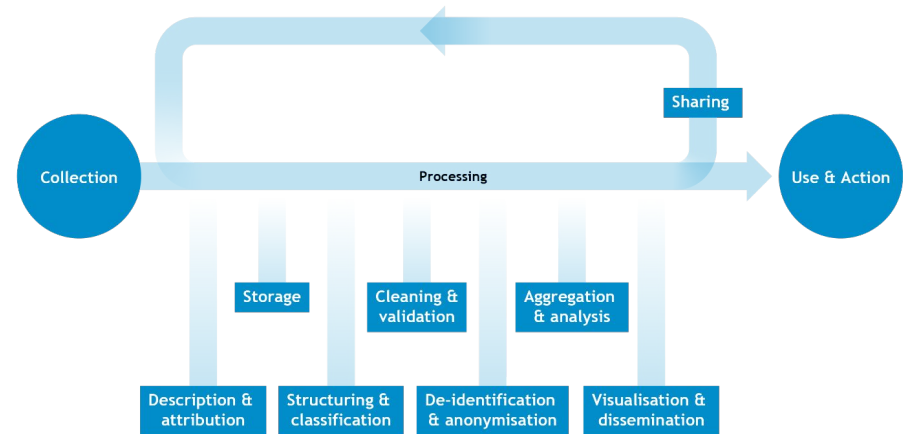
Sharing

Collection

Processing

Use & Action

Storage

Cleaning & validation

Aggregation & analysis

Description & attribution

Structuring & classification

De-identification & anonymisation

Visualisation & dissemination